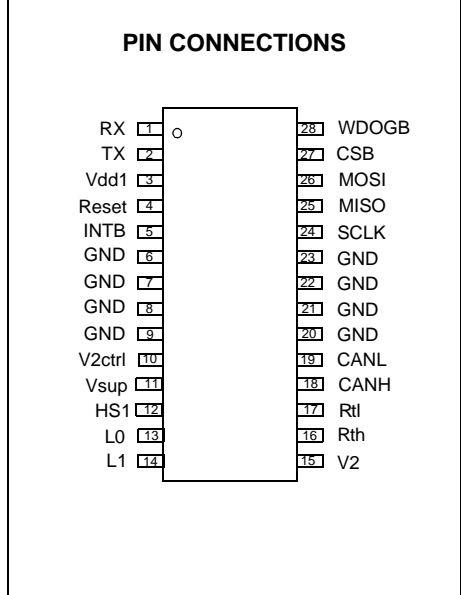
PIN CONNECTIONS

RX 1
TX 2
Vdd1 3
Reset 4
INTB 5
GND 6
GND 7
GND 8
GND 9
V2ctrl 10
Vsup 11
HS1 12
L0 13
L1 14

28 WDOGB
27 CSB
26 MOSI
25 MISO
24 SCLK
23 GND
22 GND
21 GND
20 GND
19 CANL
18 CANH
17 Rtl
16 Rth
15 V2